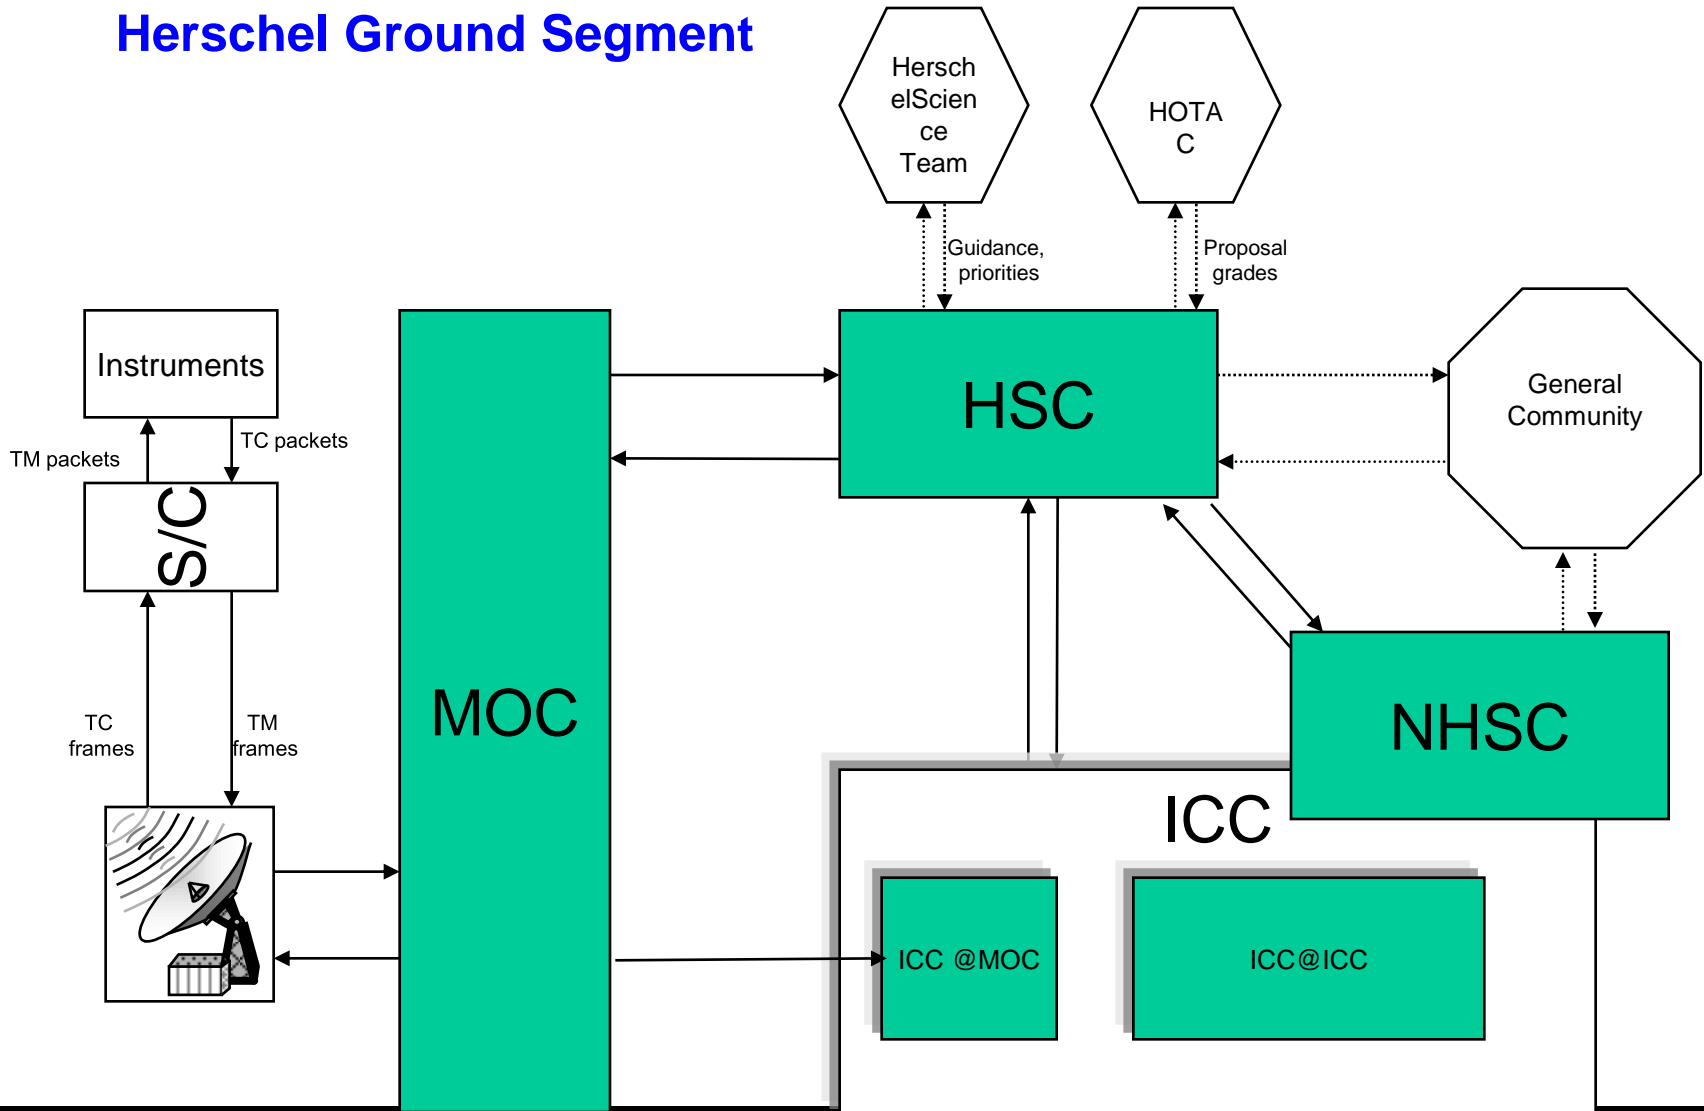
Herschel Ground Segment

Hersch elScien ce Team

HOTA C

Guidance, priorities

Proposal grades

Instruments

TM packets

TC packets

S/C

MOC

HSC

General Community

NHSC

TC frames

TM frames

ICC

ICC @MOC

ICC@ICC